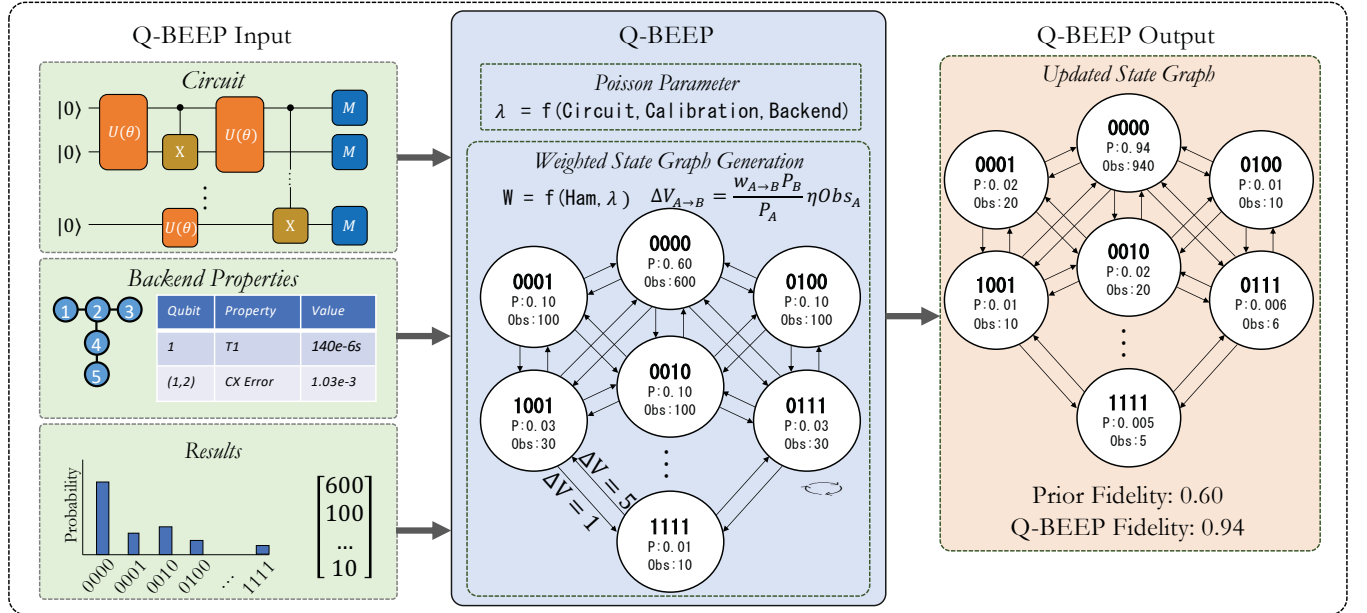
Q-BEEP Input

Circuit

$|0\rangle$ $U(\theta)$ X $U(\theta)$ M
$|0\rangle$ M
$|0\rangle$ $U(\theta)$ X M

Backend Properties

1 2 3 4 5

| Qubit | Property | Value |
|---|---|---|
| 1 | T1 | 140e-6s |
| (1,2) | CX Error | 1.03e-3 |

Results

Probability

0000 0001 0010 0100 ... 1111

$\begin{bmatrix} 600 \\ 100 \\ ... \\ 10 \end{bmatrix}$

Q-BEEP

Poisson Parameter

$\lambda$ = f(Circuit, Calibration, Backend)

Weighted State Graph Generation

W = f(Ham, $\lambda$)  $\Delta V_{A\to B} = \frac{w_{A\to B} P_B}{P_A} \eta Obs_A$

0000 P:0.60 Obs:600
0001 P:0.10 Obs:100
0100 P:0.10 Obs:100
0010 P:0.10 Obs:100
1001 P:0.03 Obs:30
0111 P:0.03 Obs:30
1111 P:0.01 Obs:10

$\Delta V = 5$
$\Delta V = 1$

Q-BEEP Output

Updated State Graph

0000 P:0.94 Obs:940
0001 P:0.02 Obs:20
0100 P:0.01 Obs:10
0010 P:0.02 Obs:20
1001 P:0.01 Obs:10
0111 P:0.006 Obs:6
1111 P:0.005 Obs:5

Prior Fidelity: 0.60
Q-BEEP Fidelity: 0.94